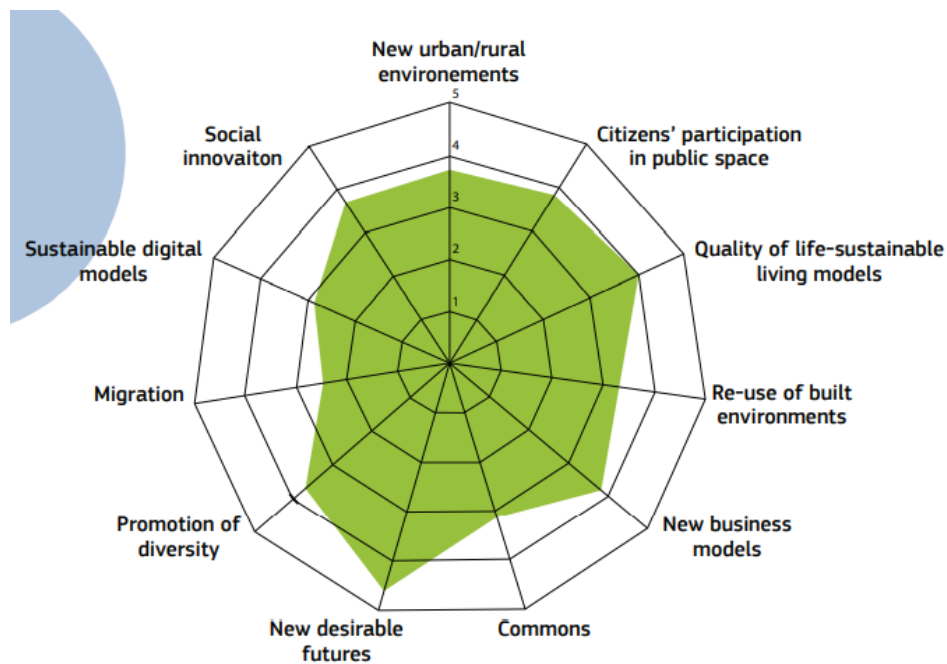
New urban/rural environements

5
4
3
2
1

Citizens' participation in public space

Quality of life-sustainable living models

Re-use of built environments

New business models

Commons

New desirable futures

Promotion of diversity

Migration

Sustainable digital models

Social innovaiton